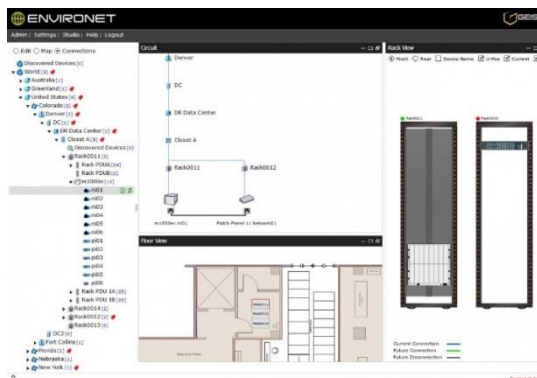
ENVIRONET

GEIS

Admin | Settings | Studio | Help | Logout

○ Edit ○ Map ◉ Connections

Discovered Devices [1]
World [8]
Australia [1]
Greenland [1]
United States [4]
Colorado [3]
Denver [4]
DC [1]
DR Data Center [1]
Closet A [4]
Discovered Devices [0]
Rack0011 [3]
Rack PDUA [16]
Rack PDUB [0]
m1000e [12]
n01
n02
n03
n04
n05
n06
p01
p02
p03
p04
p05
p06
Rack PDU 1A [16]
Rack PDU 1B [16]
Rack0014 [2]
Rack0012 [4]
Rack0013 [5]
DC2 [0]
Fort Collins [1]
Florida [1]
Nebraska [1]
New York [1]

Circuit

Denver

DC

DR Data Center

Closet A

Rack0011

Rack0012

m1000e: n01

Patch Panel 1: Network1

Floor View

Rack View

◉ Front ○ Rear ☐ Device Name ☑ U-Pos ☑ Current

Rack0011

Rack0012

Current Connection
Future Connection
Future Disconnection